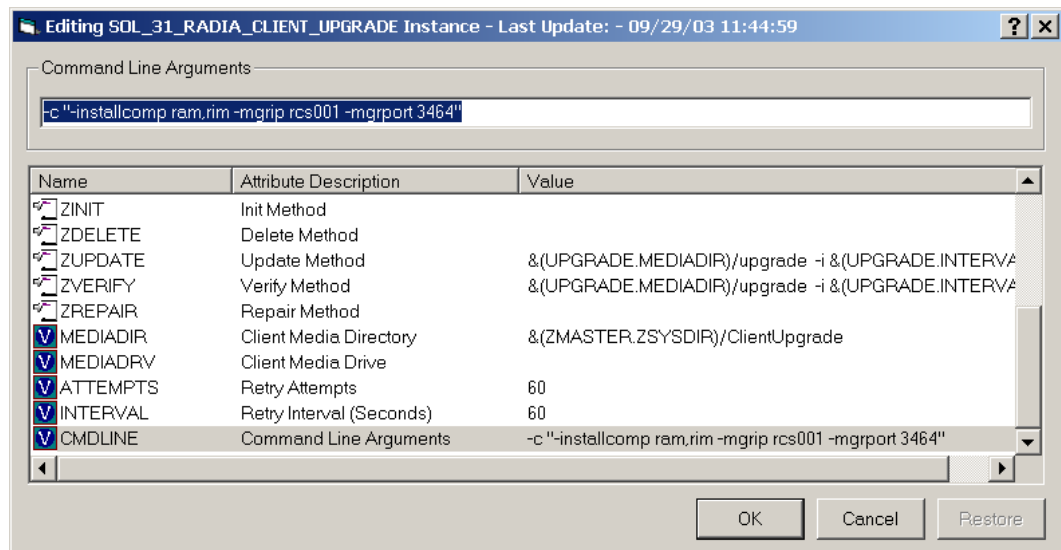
Editing SOL_31_RADIA_CLIENT_UPGRADE Instance - Last Update: - 09/29/03 11:44:59

Command Line Arguments

-c "-installcomp ram,rim -mgrip rcs001 -mgrport 3464"

| Name | Attribute Description | Value |
|---|---|---|
| ZINIT | Init Method | |
| ZDELETE | Delete Method | |
| ZUPDATE | Update Method | &(UPGRADE.MEDIADIR)/upgrade -i &(UPGRADE.INTERVA |
| ZVERIFY | Verify Method | &(UPGRADE.MEDIADIR)/upgrade -i &(UPGRADE.INTERVA |
| ZREPAIR | Repair Method | |
| V MEDIADIR | Client Media Directory | &(ZMASTER.ZSYSDIR)/ClientUpgrade |
| V MEDIADRV | Client Media Drive | |
| V ATTEMPTS | Retry Attempts | 60 |
| V INTERVAL | Retry Interval (Seconds) | 60 |
| V CMDLINE | Command Line Arguments | -c "-installcomp ram,rim -mgrip rcs001 -mgrport 3464" |

OK Cancel Restore